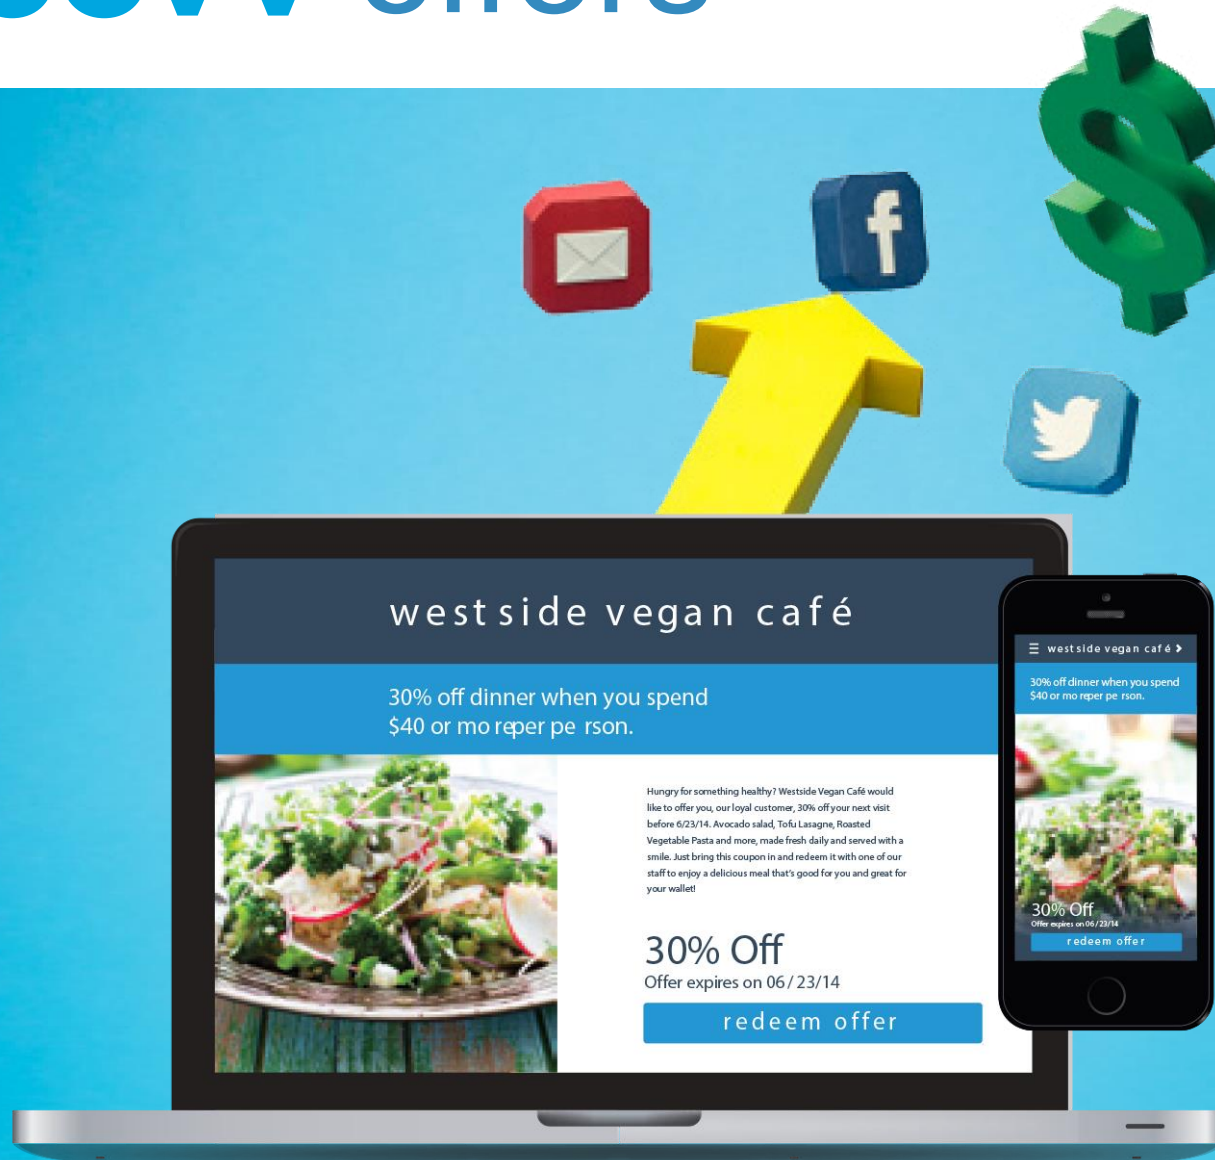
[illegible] offers

westside vegan café

30% off dinner when you spend $40 or mo reper pe rson.

Hungry for something healthy? Westside Vegan Café would like to offer you, our loyal customer, 30% off your next visit before 6/23/14. Avocado salad, Tofu Lasagne, Roasted Vegetable Pasta and more, made fresh daily and served with a smile. Just bring this coupon in and redeem it with one of our staff to enjoy a delicious meal that's good for you and great for your wallet!

30% Off
Offer expires on 06 / 23/14

redeem offer

westside vegan café

30% off dinner when you spend $40 or mo reper pe rson.

30% Off
Offer expires on 06 / 23/14

redeem offer